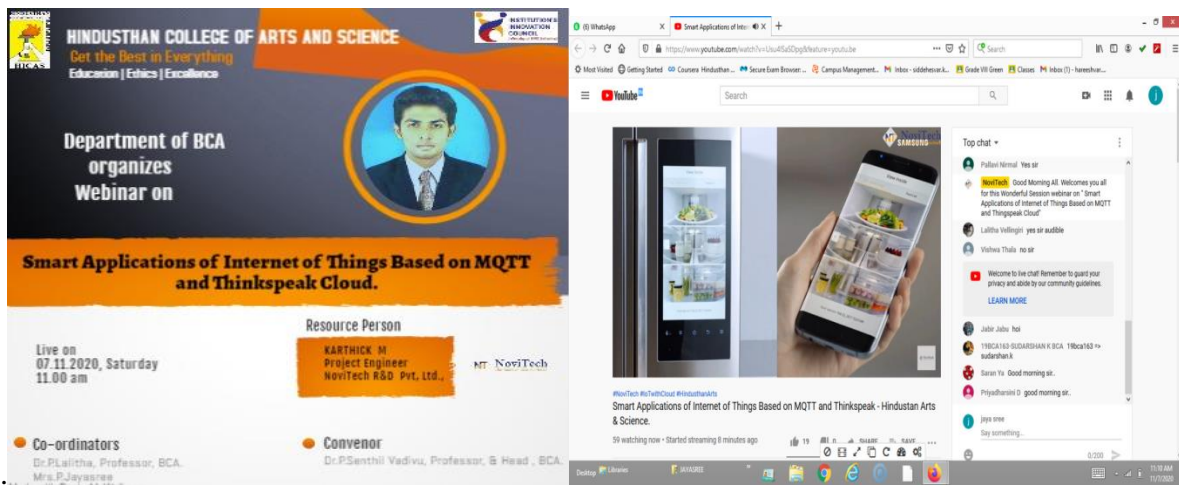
HICAS

HINDUSTHAN COLLEGE OF ARTS AND SCIENCE
Get the Best in Everything
Education | Ethics | Excellence

INSTITUTION'S INNOVATION COUNCIL

Department of BCA organizes Webinar on

Smart Applications of Internet of Things Based on MQTT and Thinkspeak Cloud.

Live on
07.11.2020, Saturday
11.00 am

Resource Person
KARTHICK M
Project Engineer
NoviTech R&D Pvt. Ltd.,

NT NoviTech

Co-ordinators
Dr.P.Lalitha, Professor, BCA.
Mrs.P.Jayasree

Convenor
Dr.P.Senthil Vadivu, Professor, & Head , BCA.

(8) WhatsApp
Smart Applications of Inte
https://www.youtube.com/watch?v=Usu4Sa5Dpg&feature=youtu.be
Search
Most Visited Getting Started Coursera Hindusthan... Secure Exam Browser... Campus Management... Inbox - siddeshwar.k... Grade VIII Green Classes Inbox (1) - hareeshvar...

YouTube
Search

NoviTech
SAMSUNG

Top chat
Pallavi Nirmal Yes sir
NoviTech Good Morning All. Welcomes you all for this Wonderful Session webinar on " Smart Applications of Internet of Things Based on MQTT and Thingspeak Cloud"
Lalitha Vellingiri yes sir audible
Vishwa Thala no sir
Welcome to live chat! Remember to guard your privacy and abide by our community guidelines.
LEARN MORE
Jabir Jabu hoi
19BCA163-SUDARSHAN K BCA 19bca163 => sudarshan.k
Saran Ya Good morning sir..
Priyadharsini D good morning sir..
jaya sree
Say something...
0/200

#NoviTech #IoTwithCloud #HindusthanArts
Smart Applications of Internet of Things Based on MQTT and Thinkspeak - Hindustan Arts & Science.
59 watching now • Started streaming 8 minutes ago
19 0 SHARE SAVE

Desktop Libraries JAYASREE
11:10 AM
11/7/2020